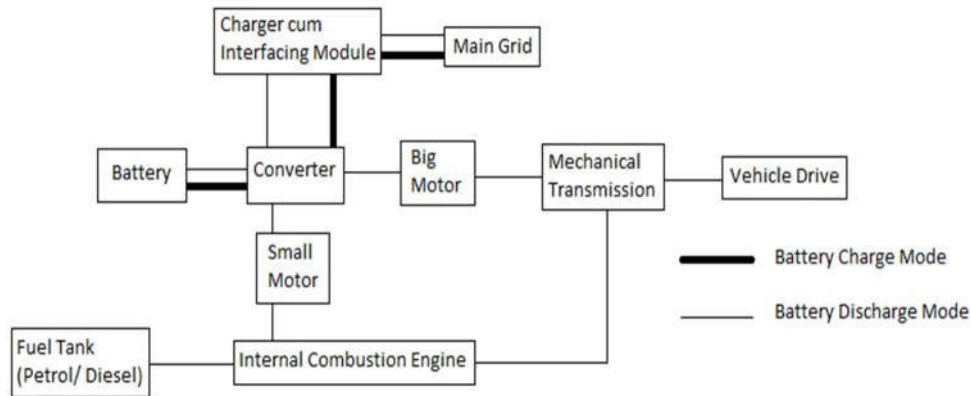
Charger cum Interfacing Module

Main Grid

Battery

Converter

Big Motor

Mechanical Transmission

Vehicle Drive

Small Motor

Battery Charge Mode

Battery Discharge Mode

Fuel Tank (Petrol/ Diesel)

Internal Combustion Engine